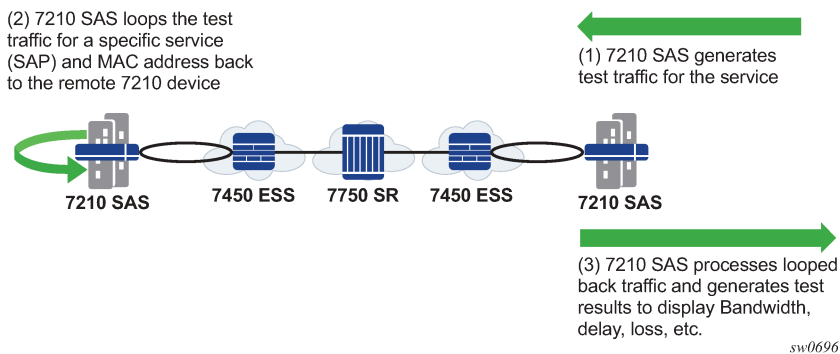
(2) 7210 SAS loops the test traffic for a specific service (SAP) and MAC address back to the remote 7210 device

(1) 7210 SAS generates test traffic for the service

7210 SAS

7450 ESS

7750 SR

7450 ESS

7210 SAS

(3) 7210 SAS processes looped back traffic and generates test results to display Bandwidth, delay, loss, etc.

sw0696